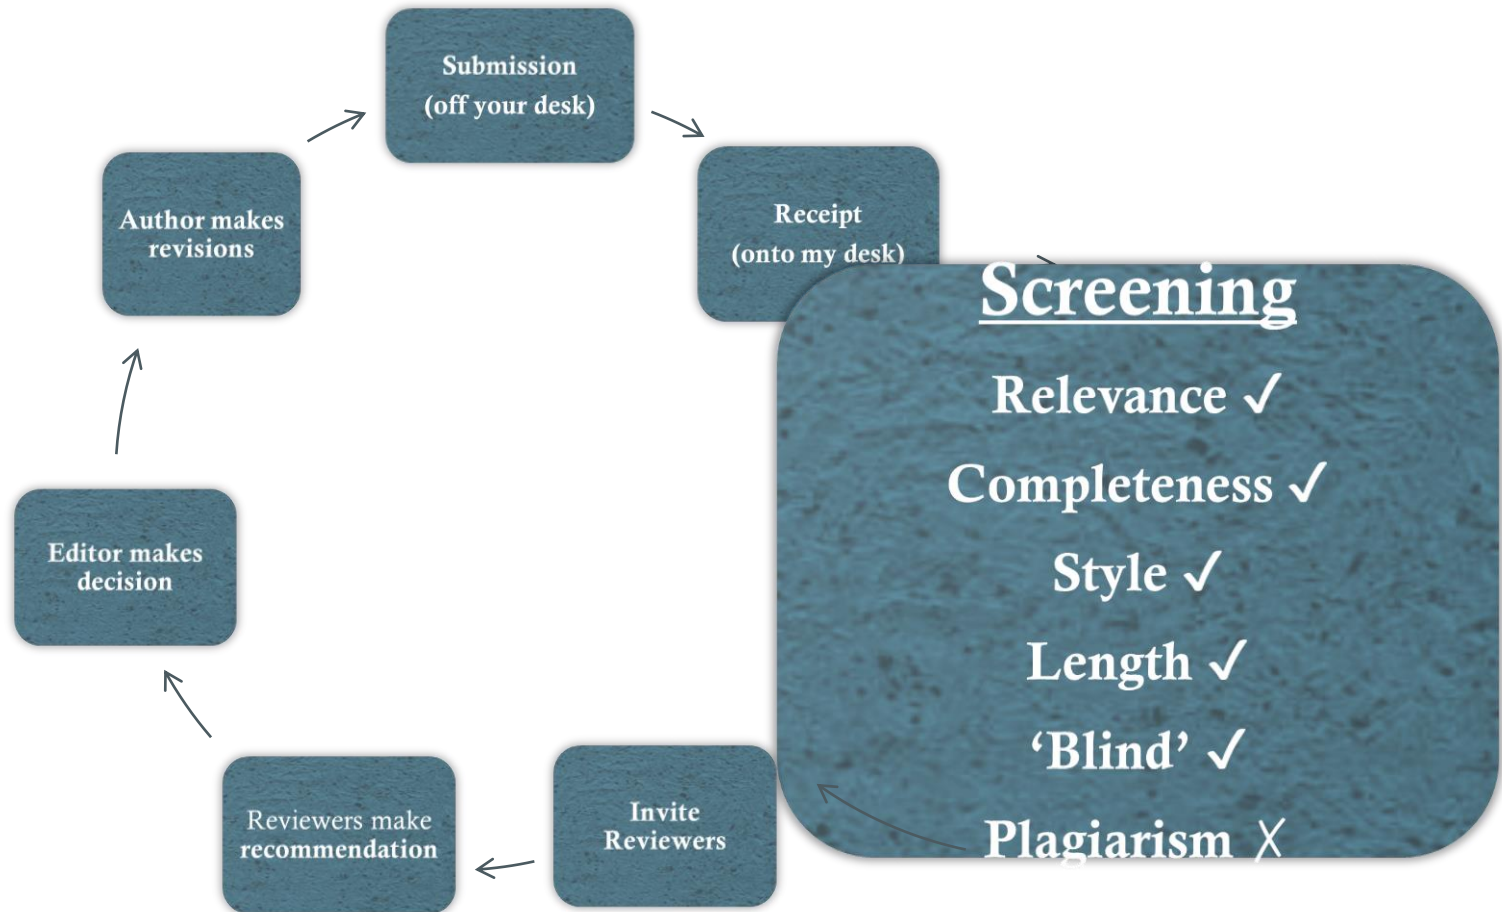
Submission
(off your desk)

Receipt
(onto my desk)

Screening

Relevance ✓

Completeness ✓

Style ✓

Length ✓

'Blind' ✓

Plagiarism ✗

Invite Reviewers

Reviewers make recommendation

Editor makes decision

Author makes revisions